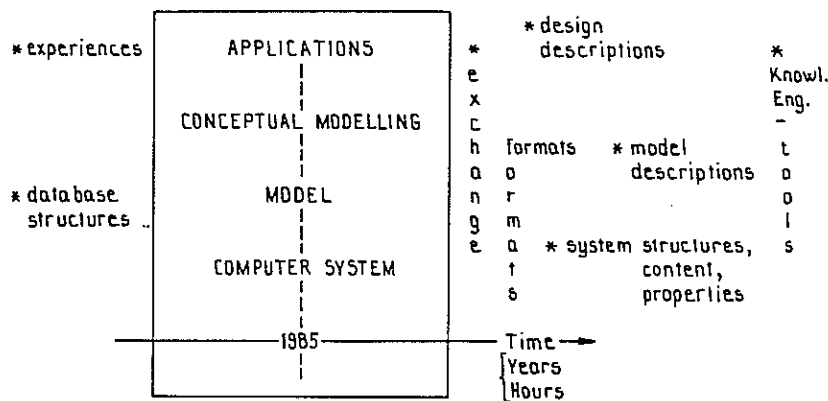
* experiences

* database structures ..

APPLICATIONS

CONCEPTUAL MODELLING

MODEL

COMPUTER SYSTEM

1985

* design descriptions

* e x c h a n g e

formats
o r m a t s

* model descriptions

* system structures, content, properties

* Knowl. Eng. - t o o l s

Time
Years
Hours